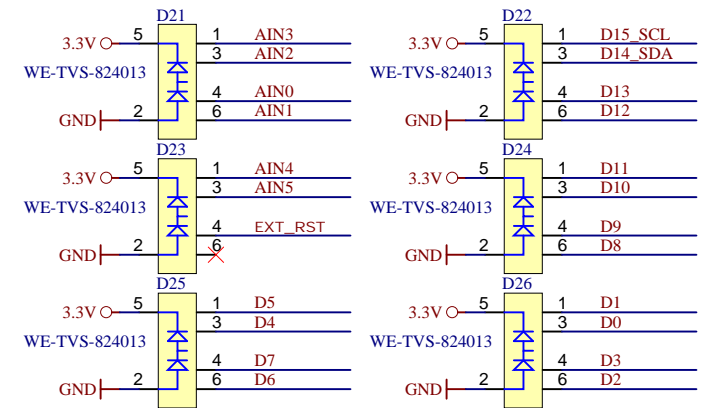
D21
3.3V 5
WE-TVS-824013
GND 2
1 AIN3
3 AIN2
4 AIN0
6 AIN1

D22
3.3V 5
WE-TVS-824013
GND 2
1 D15_SCL
3 D14_SDA
4 D13
6 D12

D23
3.3V 5
WE-TVS-824013
GND 2
1 AIN4
3 AIN5
4 EXT_RST
6

D24
3.3V 5
WE-TVS-824013
GND 2
1 D11
3 D10
4 D9
6 D8

D25
3.3V 5
WE-TVS-824013
GND 2
1 D5
3 D4
4 D7
6 D6

D26
3.3V 5
WE-TVS-824013
GND 2
1 D1
3 D0
4 D3
6 D2